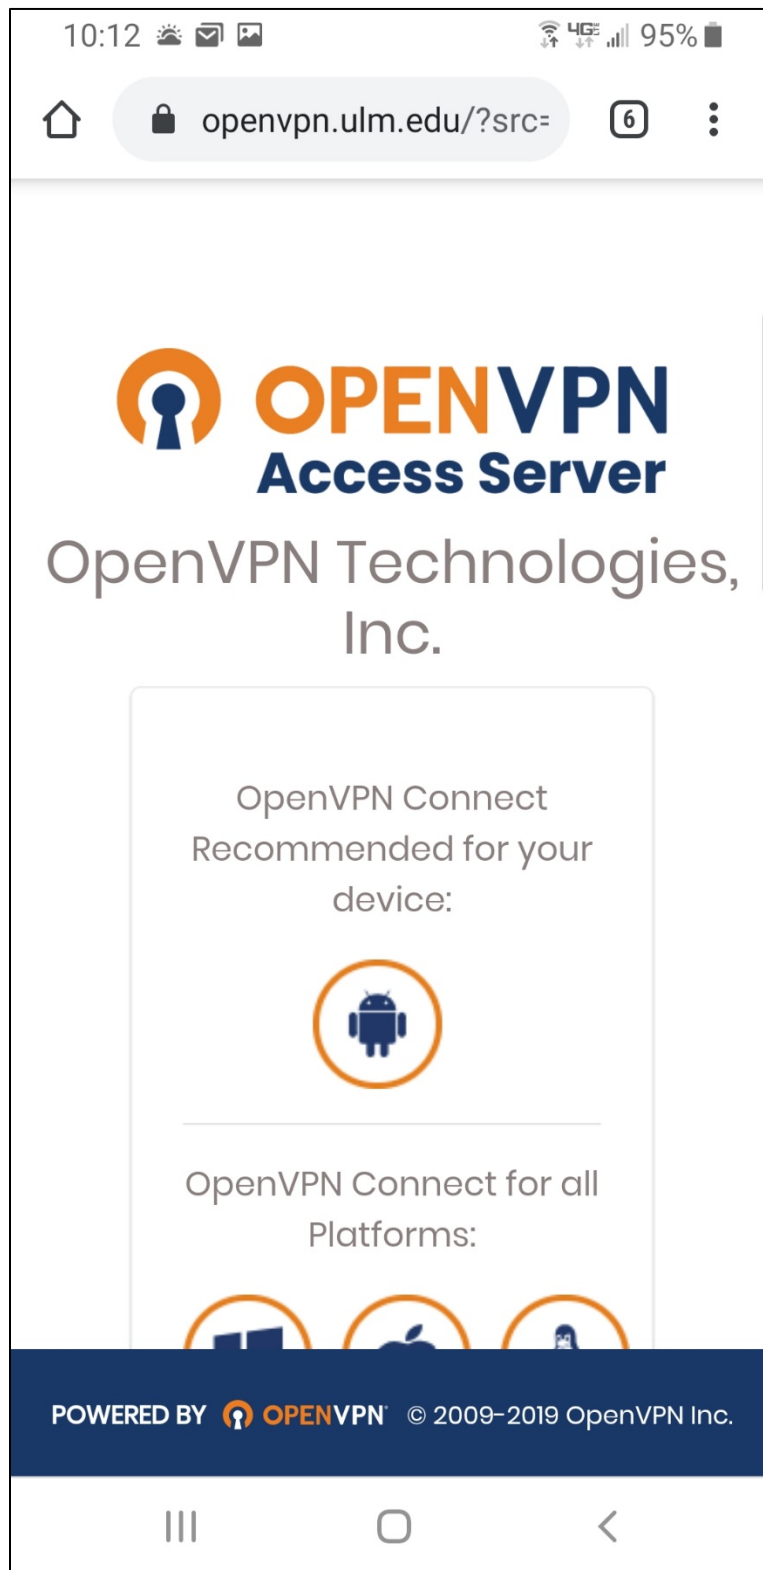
10:12 4G 95%

openvpn.ulm.edu/?src=

6

OPENVPN
Access Server

OpenVPN Technologies, Inc.

OpenVPN Connect Recommended for your device:

OpenVPN Connect for all Platforms:

POWERED BY OPENVPN © 2009-2019 OpenVPN Inc.